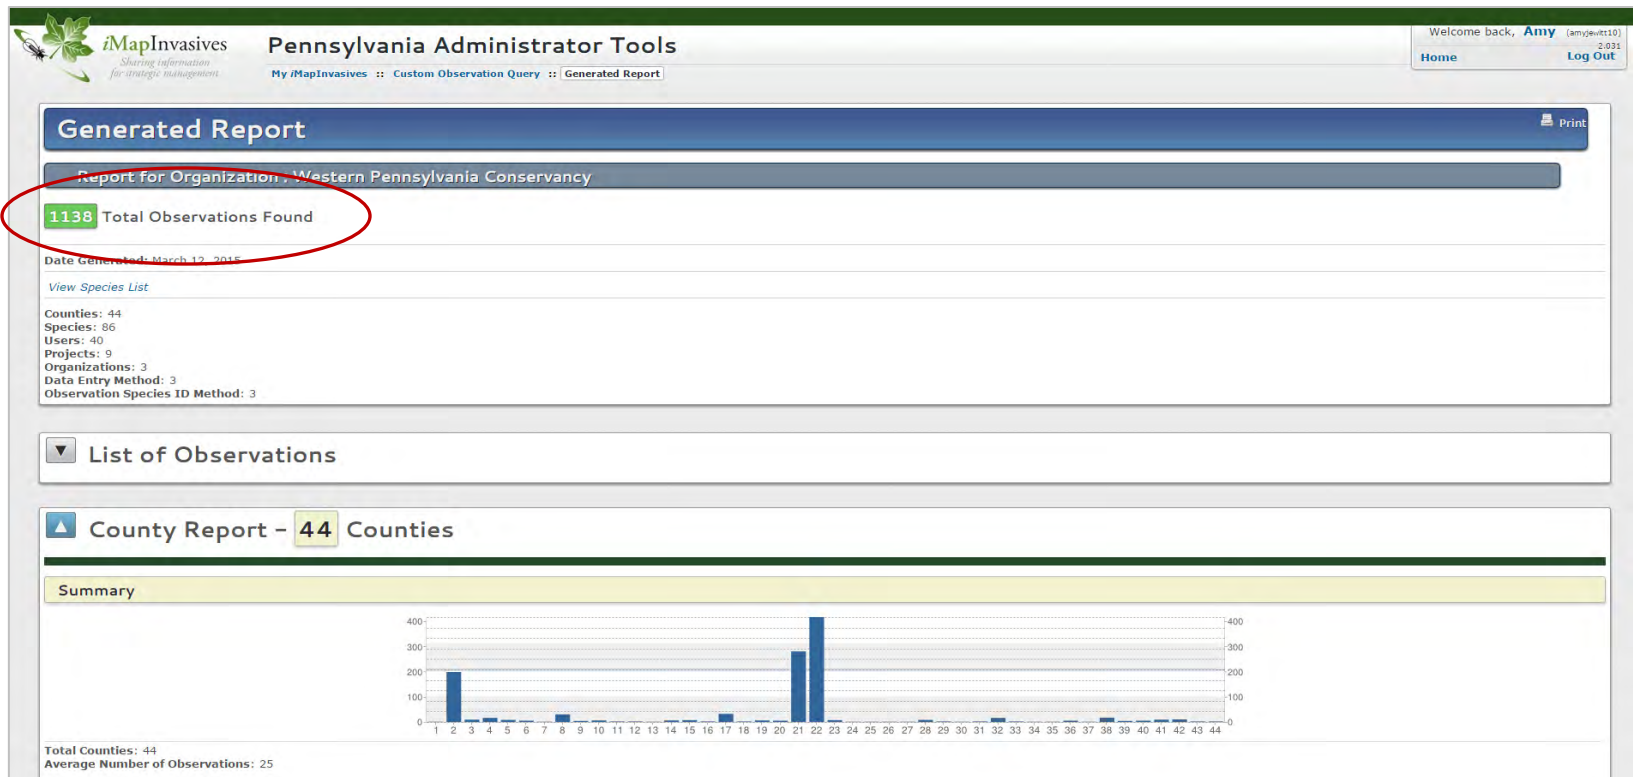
iMapInvasives
Sharing information for strategic management

Pennsylvania Administrator Tools

My iMapInvasives :: Custom Observation Query :: Generated Report

Welcome back, Amy (amyjewitt10)
2.031
Home Log Out

Generated Report

Print

Report for Organization : Western Pennsylvania Conservancy

1138 Total Observations Found

Date Generated: March 12, 2015

View Species List

Counties: 44
Species: 86
Users: 40
Projects: 9
Organizations: 3
Data Entry Method: 3
Observation Species ID Method: 3

List of Observations

County Report – 44 Counties

Summary

400
300
200
100
0

1 2 3 4 5 6 7 8 9 10 11 12 13 14 15 16 17 18 19 20 21 22 23 24 25 26 27 28 29 30 31 32 33 34 35 36 37 38 39 40 41 42 43 44

Total Counties: 44
Average Number of Observations: 25